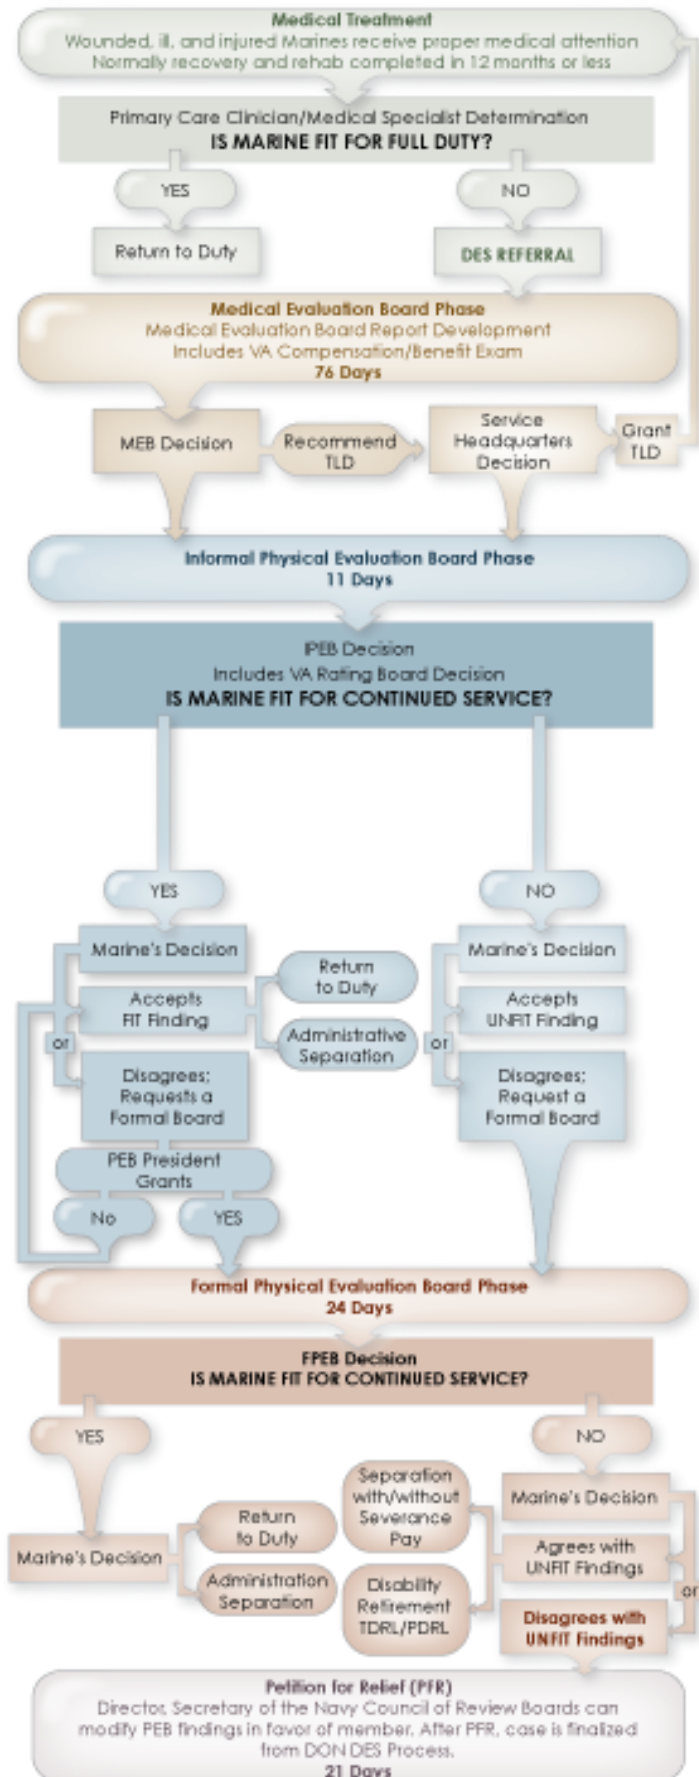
Medical Treatment
Wounded, ill, and injured Marines receive proper medical attention
Normally recovery and rehab completed in 12 months or less

Primary Care Clinician/Medical Specialist Determination
IS MARINE FIT FOR FULL DUTY?

YES

NO

Return to Duty

DES REFERRAL

Medical Evaluation Board Phase
Medical Evaluation Board Report Development
Includes VA Compensation/Benefit Exam
76 Days

MEB Decision

Recommend TLD

Service Headquarters Decision

Grant TLD

Informal Physical Evaluation Board Phase
11 Days

IPEB Decision
Includes VA Rating Board Decision
IS MARINE FIT FOR CONTINUED SERVICE?

YES

NO

Marine's Decision

Accepts FIT Finding

or

Disagrees; Requests a Formal Board

Return to Duty

Administrative Separation

Marine's Decision

Accepts UNFIT Finding

or

Disagrees; Request a Formal Board

PEB President Grants

No

YES

Formal Physical Evaluation Board Phase
24 Days

FPEB Decision
IS MARINE FIT FOR CONTINUED SERVICE?

YES

NO

Marine's Decision

Return to Duty

Administration Separation

Separation with/without Severance Pay

Disability Retirement TDRL/PDRL

Marine's Decision

Agrees with UNFIT Findings

or

Disagrees with UNFIT Findings

Petition for Relief (PFR)
Director, Secretary of the Navy Council of Review Boards can modify PEB findings in favor of member. After PFR, case is finalized from DON DES Process.
21 Days